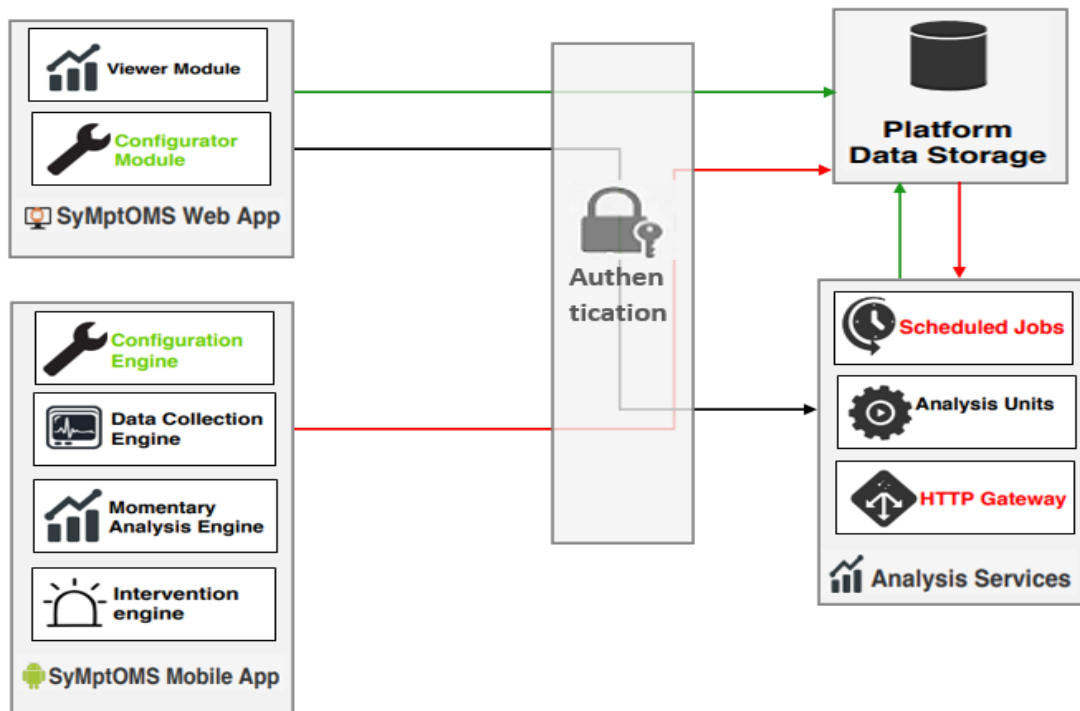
Viewer Module

Configurator Module

SyMptOMS Web App

Authen tication

Platform Data Storage

Configuration Engine

Data Collection Engine

Momentary Analysis Engine

Intervention engine

SyMptOMS Mobile App

Scheduled Jobs

Analysis Units

HTTP Gateway

Analysis Services